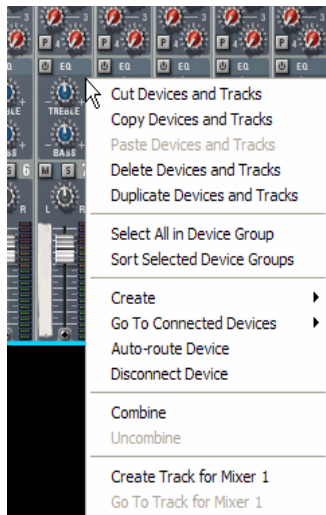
P EQ
TREBLE
BASS
M S 6
L R

Cut Devices and Tracks
Copy Devices and Tracks
Paste Devices and Tracks
Delete Devices and Tracks
Duplicate Devices and Tracks

Select All in Device Group
Sort Selected Device Groups

Create
Go To Connected Devices
Auto-route Device
Disconnect Device

Combine
Uncombine

Create Track for Mixer 1
Go To Track for Mixer 1